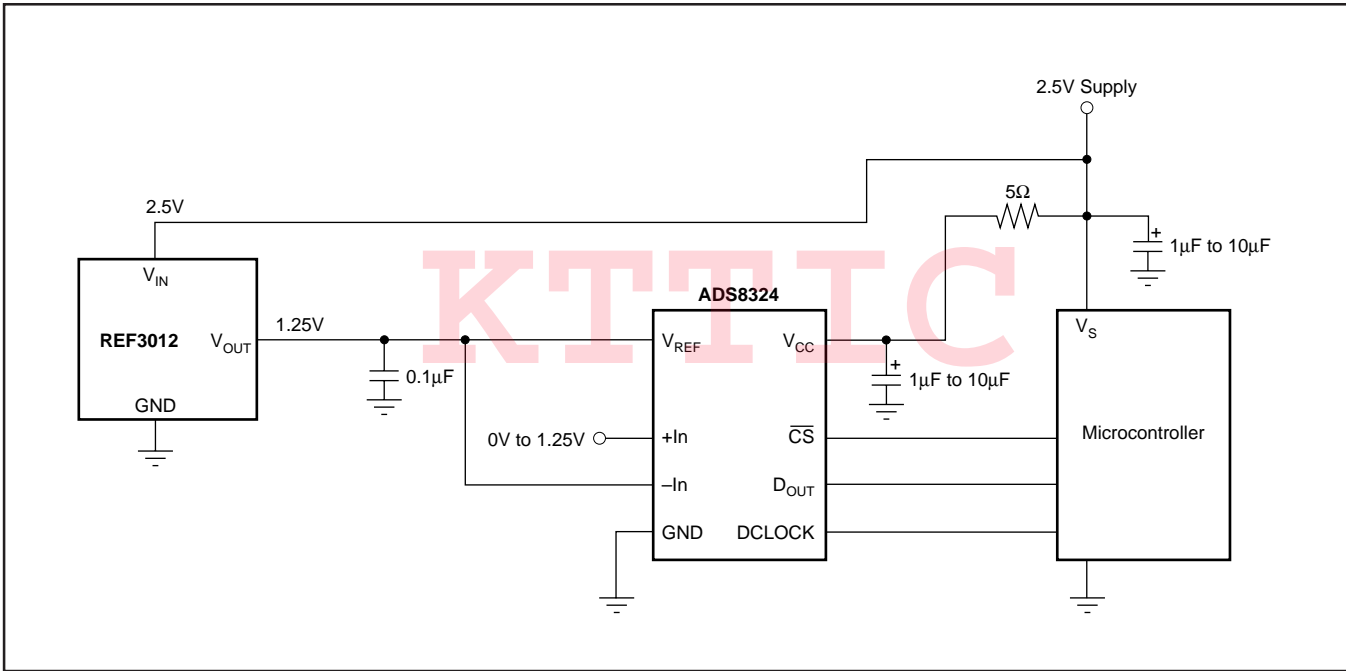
2.5V Supply

5Ω

$+$ 1μF to 10μF

2.5V

$V_{IN}$

REF3012

$V_{OUT}$

GND

1.25V

0.1μF

KTTIC

ADS8324

$V_{REF}$

$V_{CC}$

$+$ 1μF to 10μF

0V to 1.25V

+In

–In

GND

$\overline{CS}$

$D_{OUT}$

DCLOCK

$V_S$

Microcontroller